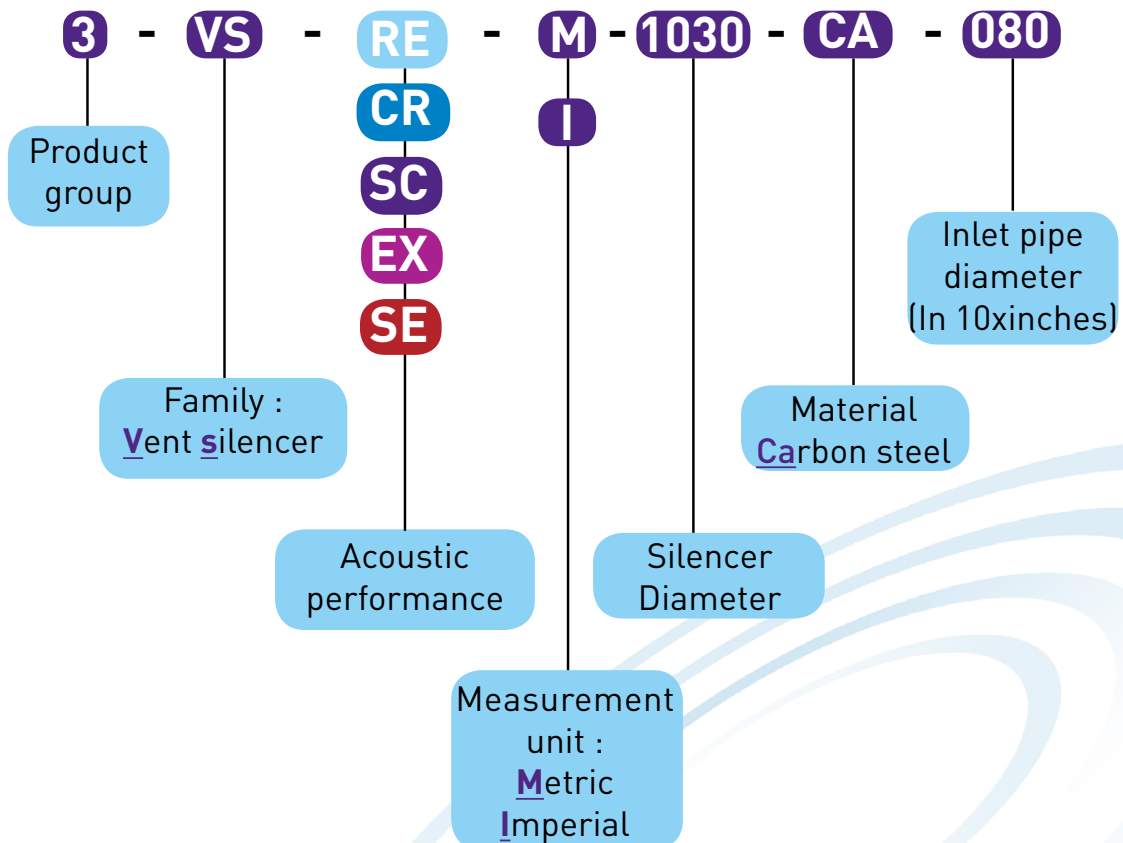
3 - VS - RE - M - 1030 - CA - 080

CR

SC

EX

SE

I

Product group

Inlet pipe diameter (In 10xinches)

Family : Vent silencer

Material Carbon steel

Acoustic performance

Silencer Diameter

Measurement unit : Metric Imperial